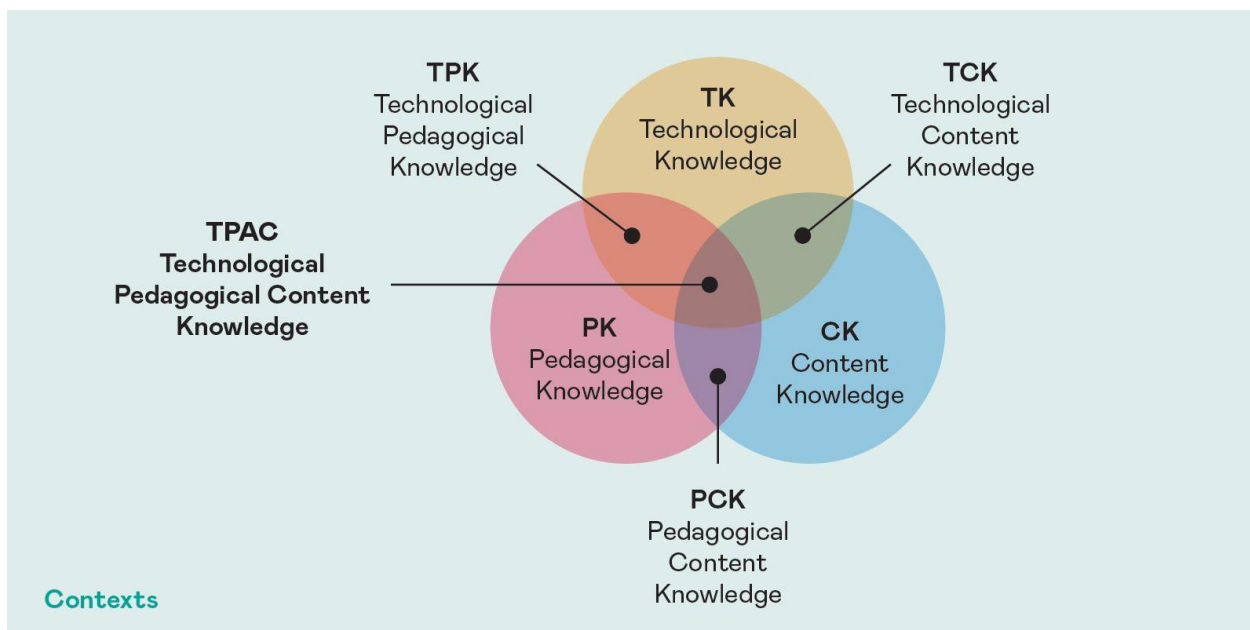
TPK
Technological Pedagogical Knowledge

TK
Technological Knowledge

TCK
Technological Content Knowledge

TPAC
Technological Pedagogical Content Knowledge

PK
Pedagogical Knowledge

CK
Content Knowledge

PCK
Pedagogical Content Knowledge

Contexts